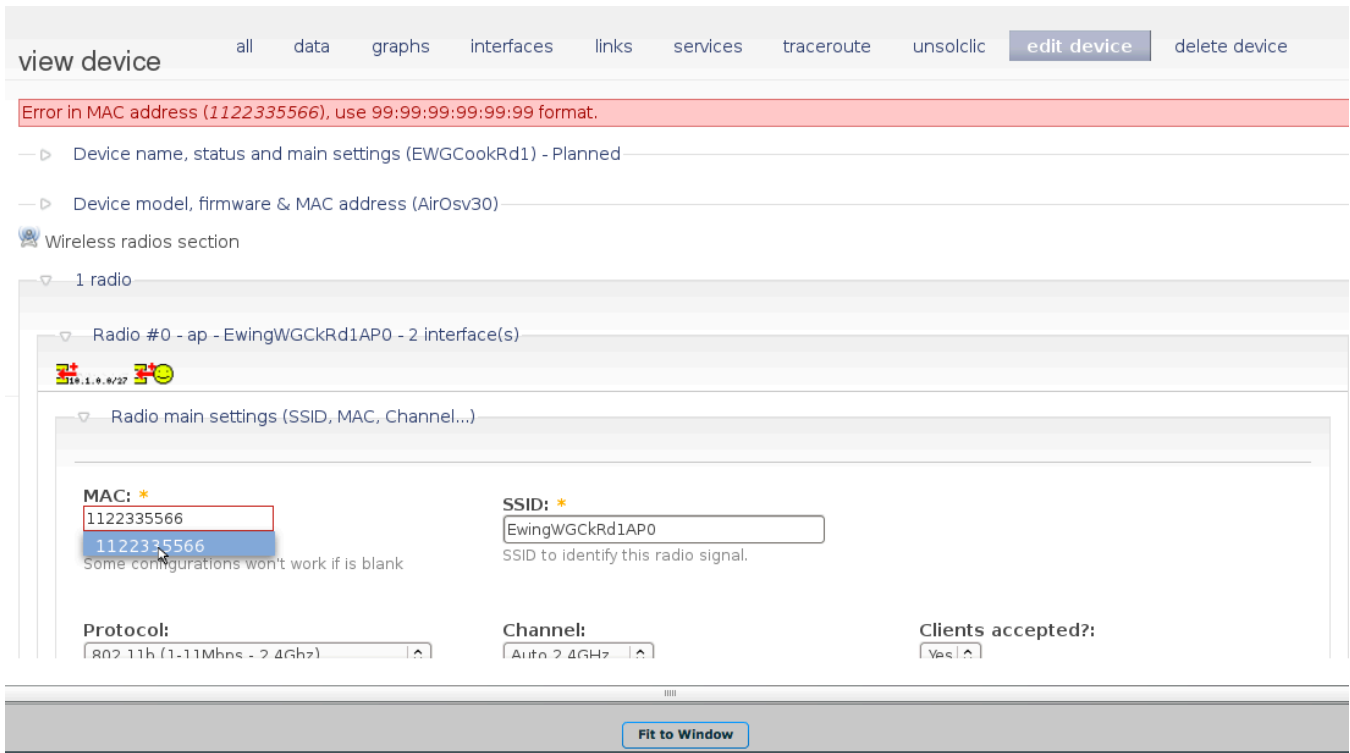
view device

all data graphs interfaces links services traceroute unsolclic edit device delete device

Error in MAC address (*1122335566*), use 99:99:99:99:99:99 format.

Device name, status and main settings (EWGCookRd1) - Planned

Device model, firmware & MAC address (AirOsv30)

Wireless radios section

1 radio

Radio #0 - ap - EwingWGCkRd1AP0 - 2 interface(s)

10.1.0.0/27

Radio main settings (SSID, MAC, Channel...)

MAC: *
1122335566
1122335566
Some configurations won't work if is blank

SSID: *
EwingWGCkRd1AP0
SSID to identify this radio signal.

Protocol:
802.11b (1-11Mbps - 2.4Ghz)

Channel:
Auto 2.4GHz

Clients accepted?:
Yes

Fit to Window